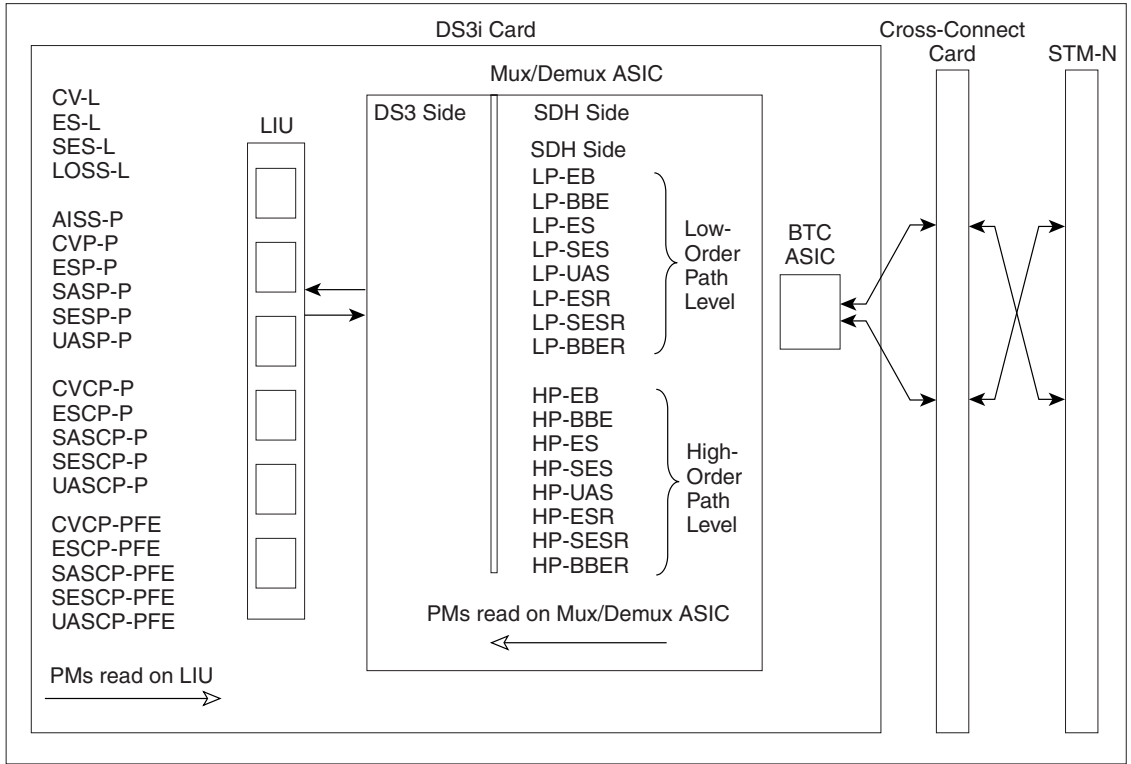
DS3i Card

Cross-Connect Card

STM-N

Mux/Demux ASIC

CV-L
ES-L
SES-L
LOSS-L

AISS-P
CVP-P
ESP-P
SASP-P
SESP-P
UASP-P

CVCP-P
ESCP-P
SASCP-P
SESCP-P
UASCP-P

CVCP-PFE
ESCP-PFE
SASCP-PFE
SESCP-PFE
UASCP-PFE

PMs read on LIU

LIU

DS3 Side

SDH Side

SDH Side
LP-EB
LP-BBE
LP-ES
LP-SES
LP-UAS
LP-ESR
LP-SESR
LP-BBER

Low-Order Path Level

HP-EB
HP-BBE
HP-ES
HP-SES
HP-UAS
HP-ESR
HP-SESR
HP-BBER

High-Order Path Level

PMs read on Mux/Demux ASIC

BTC ASIC